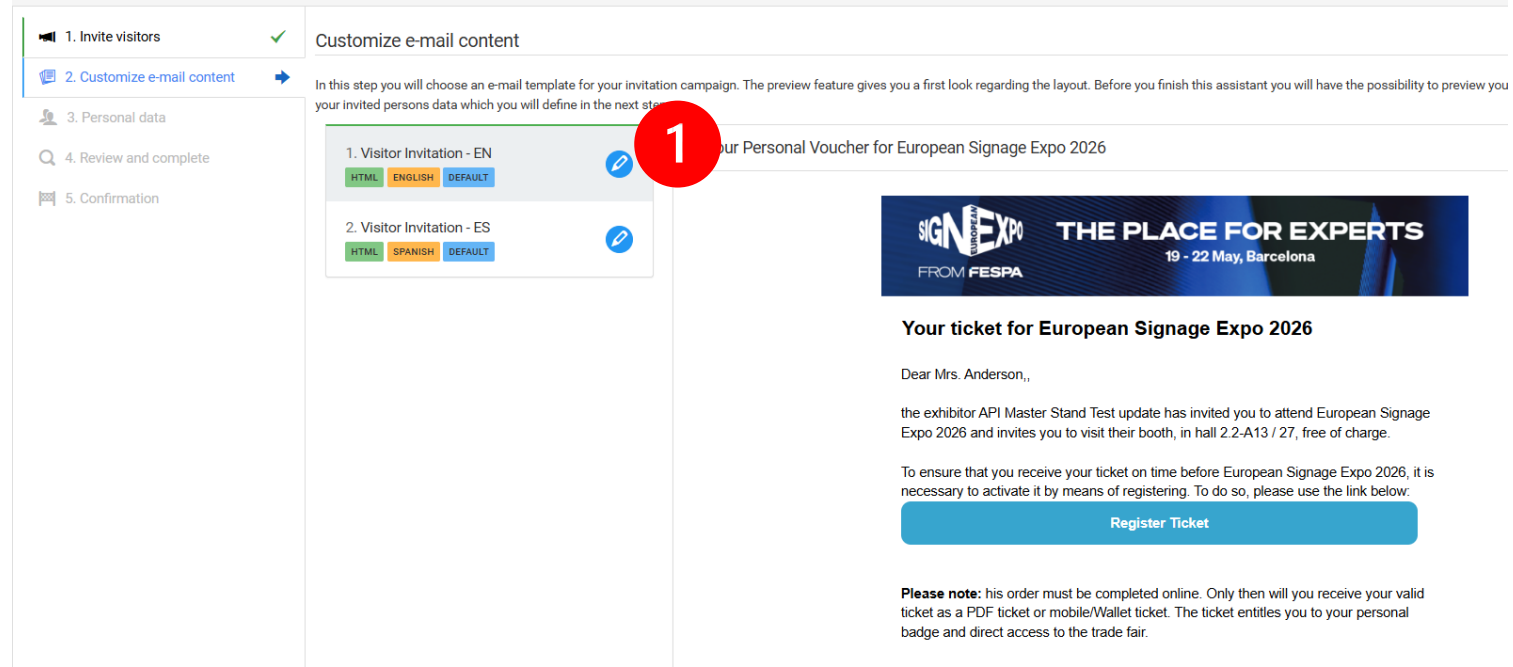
1. Invite visitors
2. Customize e-mail content
3. Personal data
4. Review and complete
5. Confirmation

Customize e-mail content

In this step you will choose an e-mail template for your invitation campaign. The preview feature gives you a first look regarding the layout. Before you finish this assistant you will have the possibility to preview you your invited persons data which you will define in the next ste

1

1. Visitor Invitation - EN
HTML ENGLISH DEFAULT

2. Visitor Invitation - ES
HTML SPANISH DEFAULT

ur Personal Voucher for European Signage Expo 2026

SIGN EUROPEAN EXPO FROM FESPA THE PLACE FOR EXPERTS 19 - 22 May, Barcelona

Your ticket for European Signage Expo 2026

Dear Mrs. Anderson,,

the exhibitor API Master Stand Test update has invited you to attend European Signage Expo 2026 and invites you to visit their booth, in hall 2.2-A13 / 27, free of charge.

To ensure that you receive your ticket on time before European Signage Expo 2026, it is necessary to activate it by means of registering. To do so, please use the link below:

Register Ticket

Please note: his order must be completed online. Only then will you receive your valid ticket as a PDF ticket or mobile/Wallet ticket. The ticket entitles you to your personal badge and direct access to the trade fair.